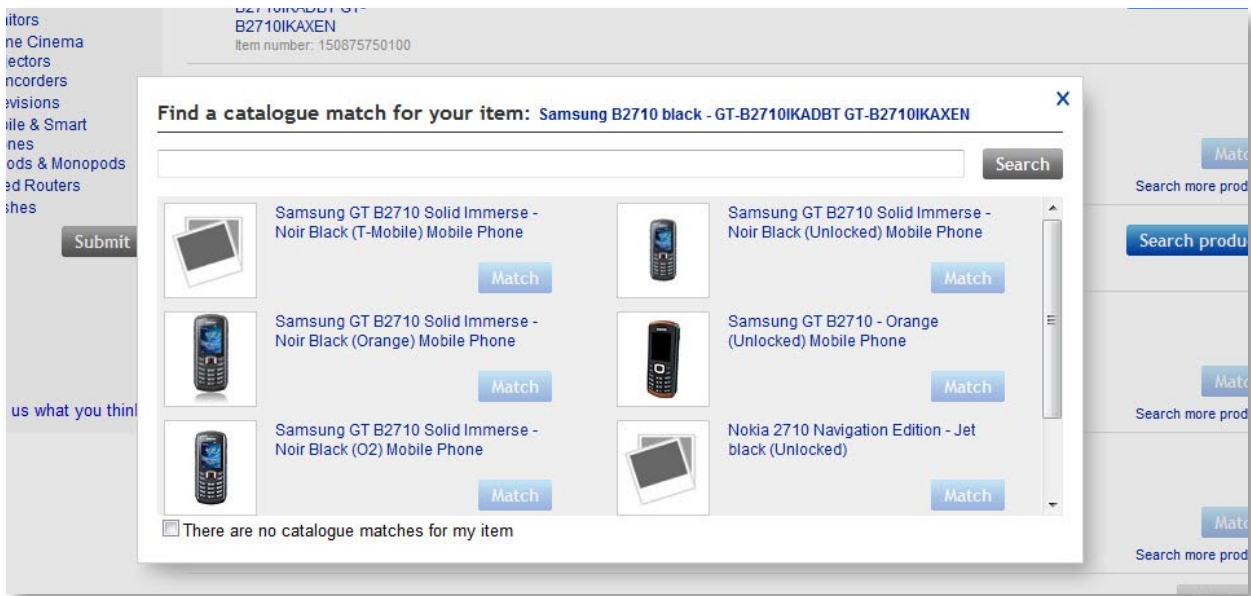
itors
ne Cinema
jectors
ncorders
evisions
ile & Smart
ones
ods & Monopods
ed Routers
shes

Submit

us what you thinl

B2710IKADBT GT-
B2710IKAXEN
Item number: 150875750100

Find a catalogue match for your item: Samsung B2710 black - GT-B2710IKADBT GT-B2710IKAXEN

×

Search

Samsung GT B2710 Solid Immerse - Noir Black (T-Mobile) Mobile Phone

Match

Samsung GT B2710 Solid Immerse - Noir Black (Unlocked) Mobile Phone

Match

Samsung GT B2710 Solid Immerse - Noir Black (Orange) Mobile Phone

Match

Samsung GT B2710 - Orange (Unlocked) Mobile Phone

Match

Samsung GT B2710 Solid Immerse - Noir Black (O2) Mobile Phone

Match

Nokia 2710 Navigation Edition - Jet black (Unlocked)

Match

There are no catalogue matches for my item

Matc
Search more prod

Search produ

Matc
Search more prod

Matc
Search more prod